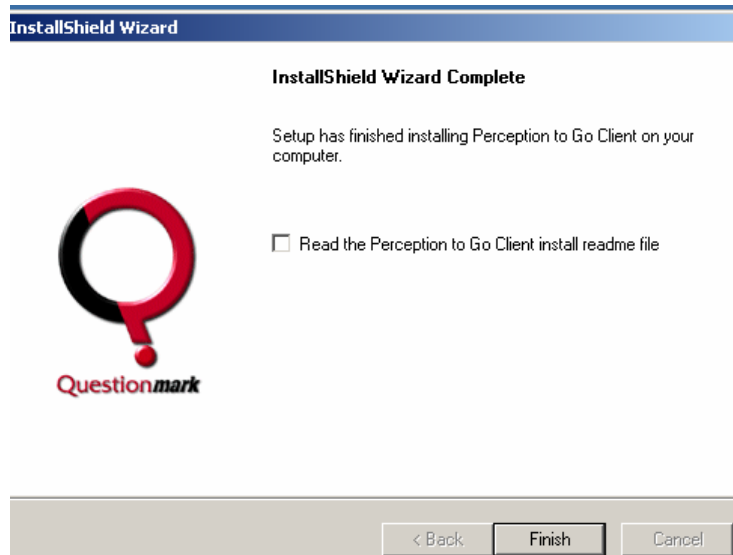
InstallShield Wizard

InstallShield Wizard Complete

Setup has finished installing Perception to Go Client on your computer.

Read the Perception to Go Client install readme file

Questionmark

< Back

Finish

Cancel